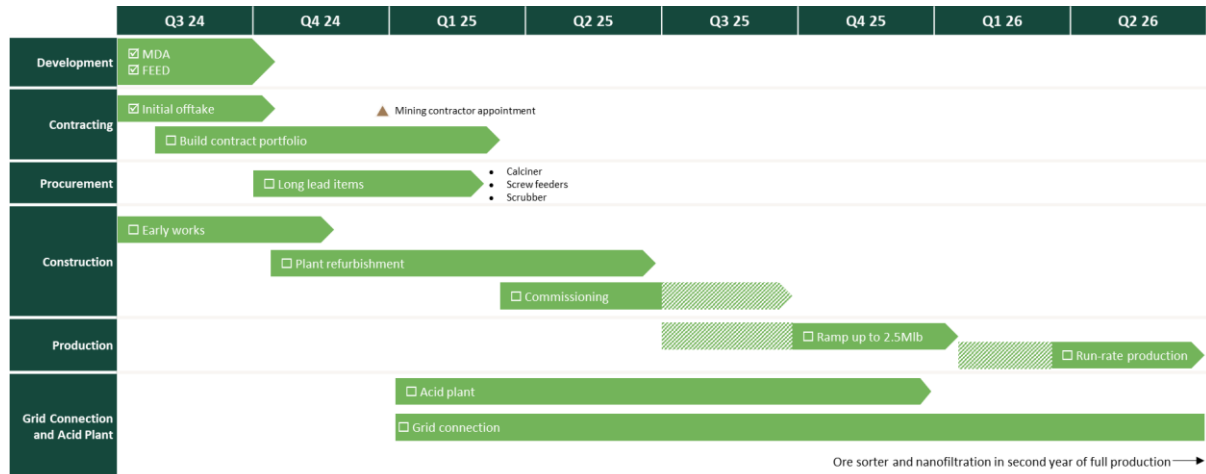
| | Q3 24 | Q4 24 | Q1 25 | Q2 25 | Q3 25 | Q4 25 | Q1 26 | Q2 26 |
|---|---|---|---|---|---|---|---|---|

Development
☑ MDA
☑ FEED

Contracting
☑ Initial offtake
Mining contractor appointment
☐ Build contract portfolio

Procurement
☐ Long lead items
• Calciner
• Screw feeders
• Scrubber

Construction
☐ Early works
☐ Plant refurbishment
☐ Commissioning

Production
☐ Ramp up to 2.5Mlb
☐ Run-rate production

Grid Connection and Acid Plant
☐ Acid plant
☐ Grid connection

Ore sorter and nanofiltration in second year of full production